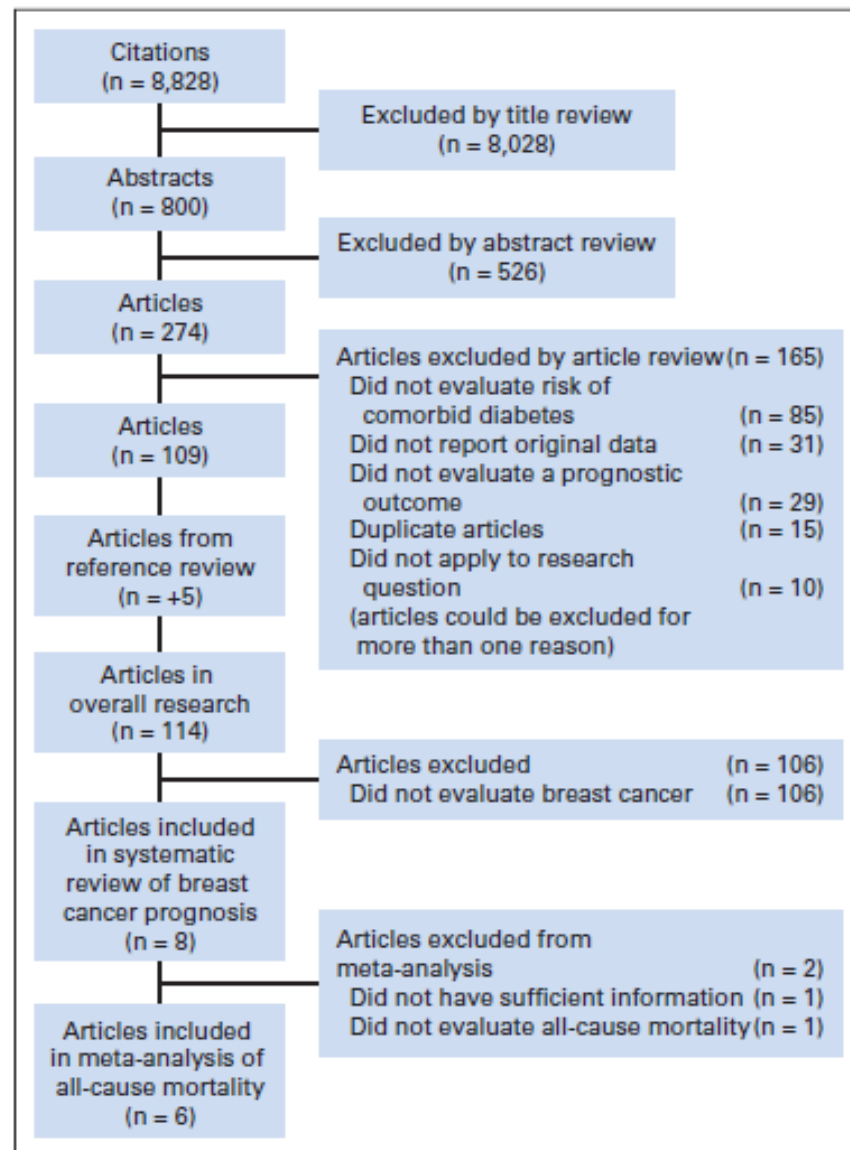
Citations
(n = 8,828)

Excluded by title review
(n = 8,028)

Abstracts
(n = 800)

Excluded by abstract review
(n = 526)

Articles
(n = 274)

Articles excluded by article review (n = 165)
Did not evaluate risk of comorbid diabetes (n = 85)
Did not report original data (n = 31)
Did not evaluate a prognostic outcome (n = 29)
Duplicate articles (n = 15)
Did not apply to research question (n = 10)
(articles could be excluded for more than one reason)

Articles
(n = 109)

Articles from reference review
(n = +5)

Articles in overall research
(n = 114)

Articles excluded (n = 106)
Did not evaluate breast cancer (n = 106)

Articles included in systematic review of breast cancer prognosis
(n = 8)

Articles excluded from meta-analysis (n = 2)
Did not have sufficient information (n = 1)
Did not evaluate all-cause mortality (n = 1)

Articles included in meta-analysis of all-cause mortality
(n = 6)